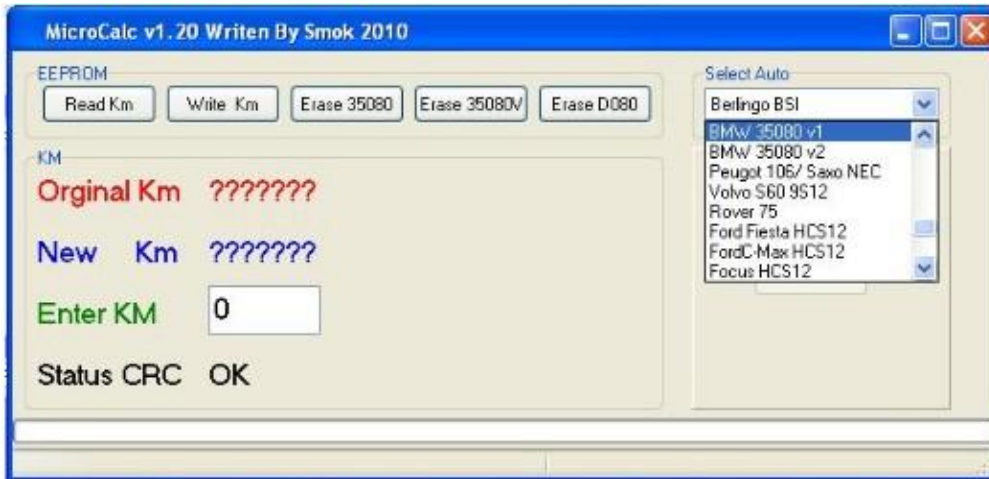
MicroCalc v1.20 Writen By Smok 2010

EEPROM

Read Km

Write Km

Erase 35080

Erase 35080V

Erase D080

Select Auto

Berlingo BSI

BMW 35080 v1
BMW 35080 v2
Peugot 106/ Saxo NEC
Volvo S60 9S12
Rover 75
Ford Fiesta HCS12
FordC-Max HCS12
Focus HCS12

KM

Orginal Km ???????

New Km ???????

Enter KM 0

Status CRC OK